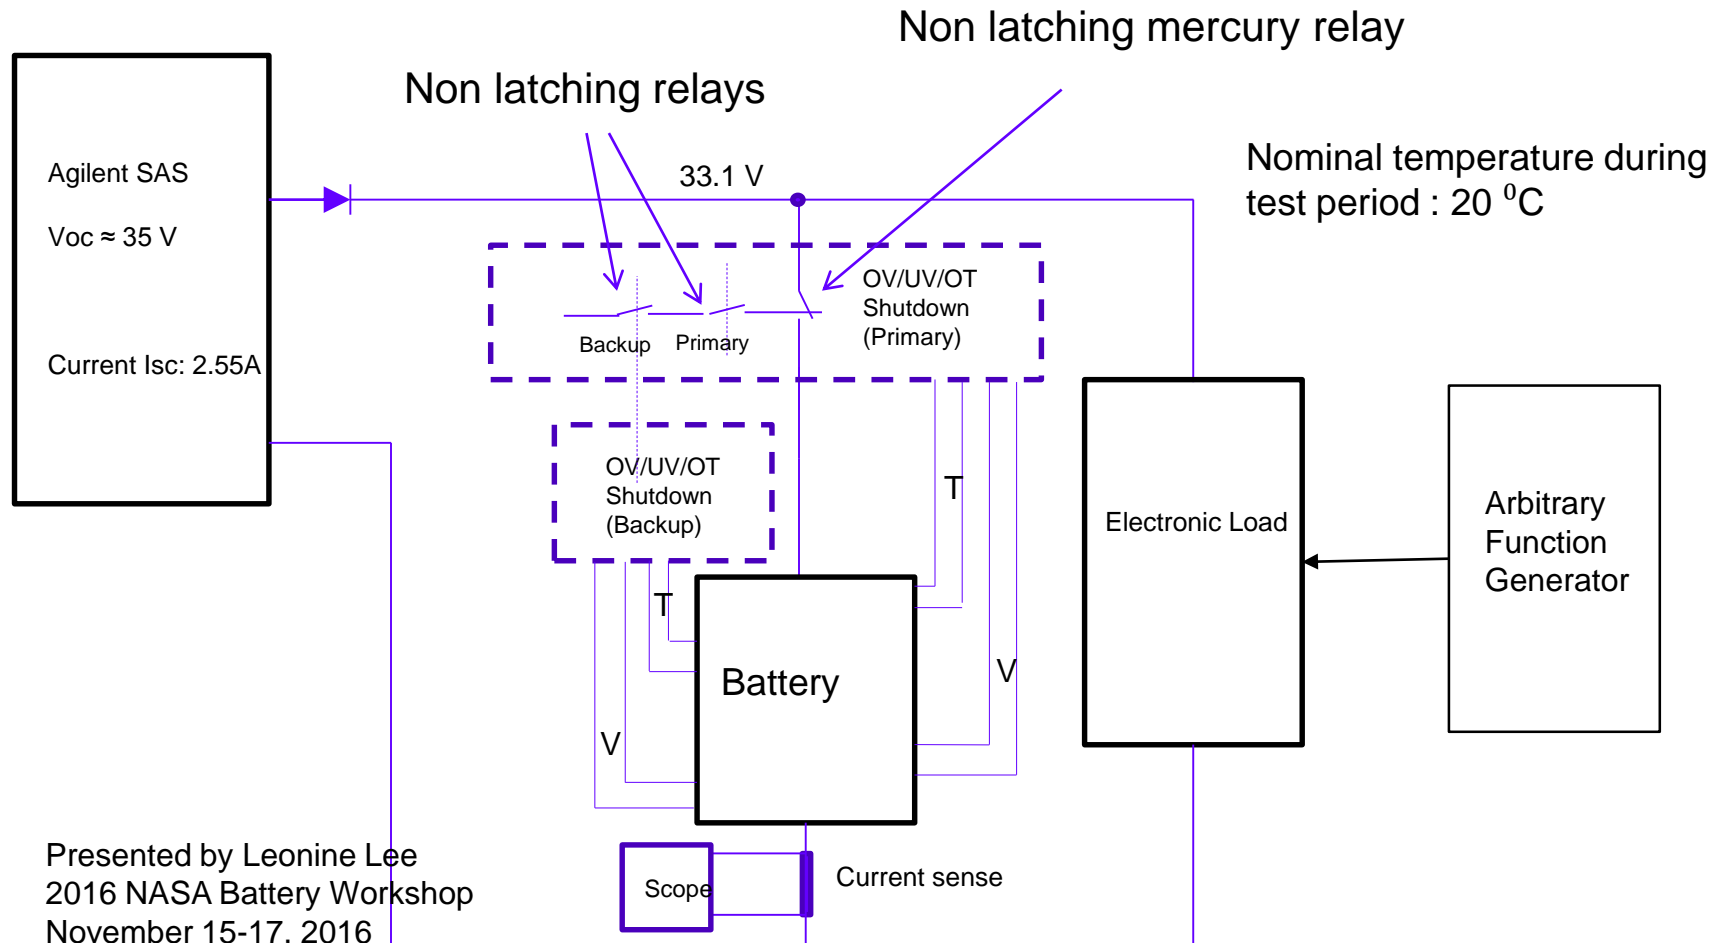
Non latching mercury relay

Non latching relays

Agilent SAS

Voc ≈ 35 V

Current Isc: 2.55A

33.1 V

Nominal temperature during test period : 20 $^{0}$C

Backup

Primary

OV/UV/OT Shutdown (Primary)

OV/UV/OT Shutdown (Backup)

T

T

Electronic Load

Arbitrary Function Generator

Battery

V

V

Scope

Current sense

Presented by Leonine Lee
2016 NASA Battery Workshop
November 15-17, 2016